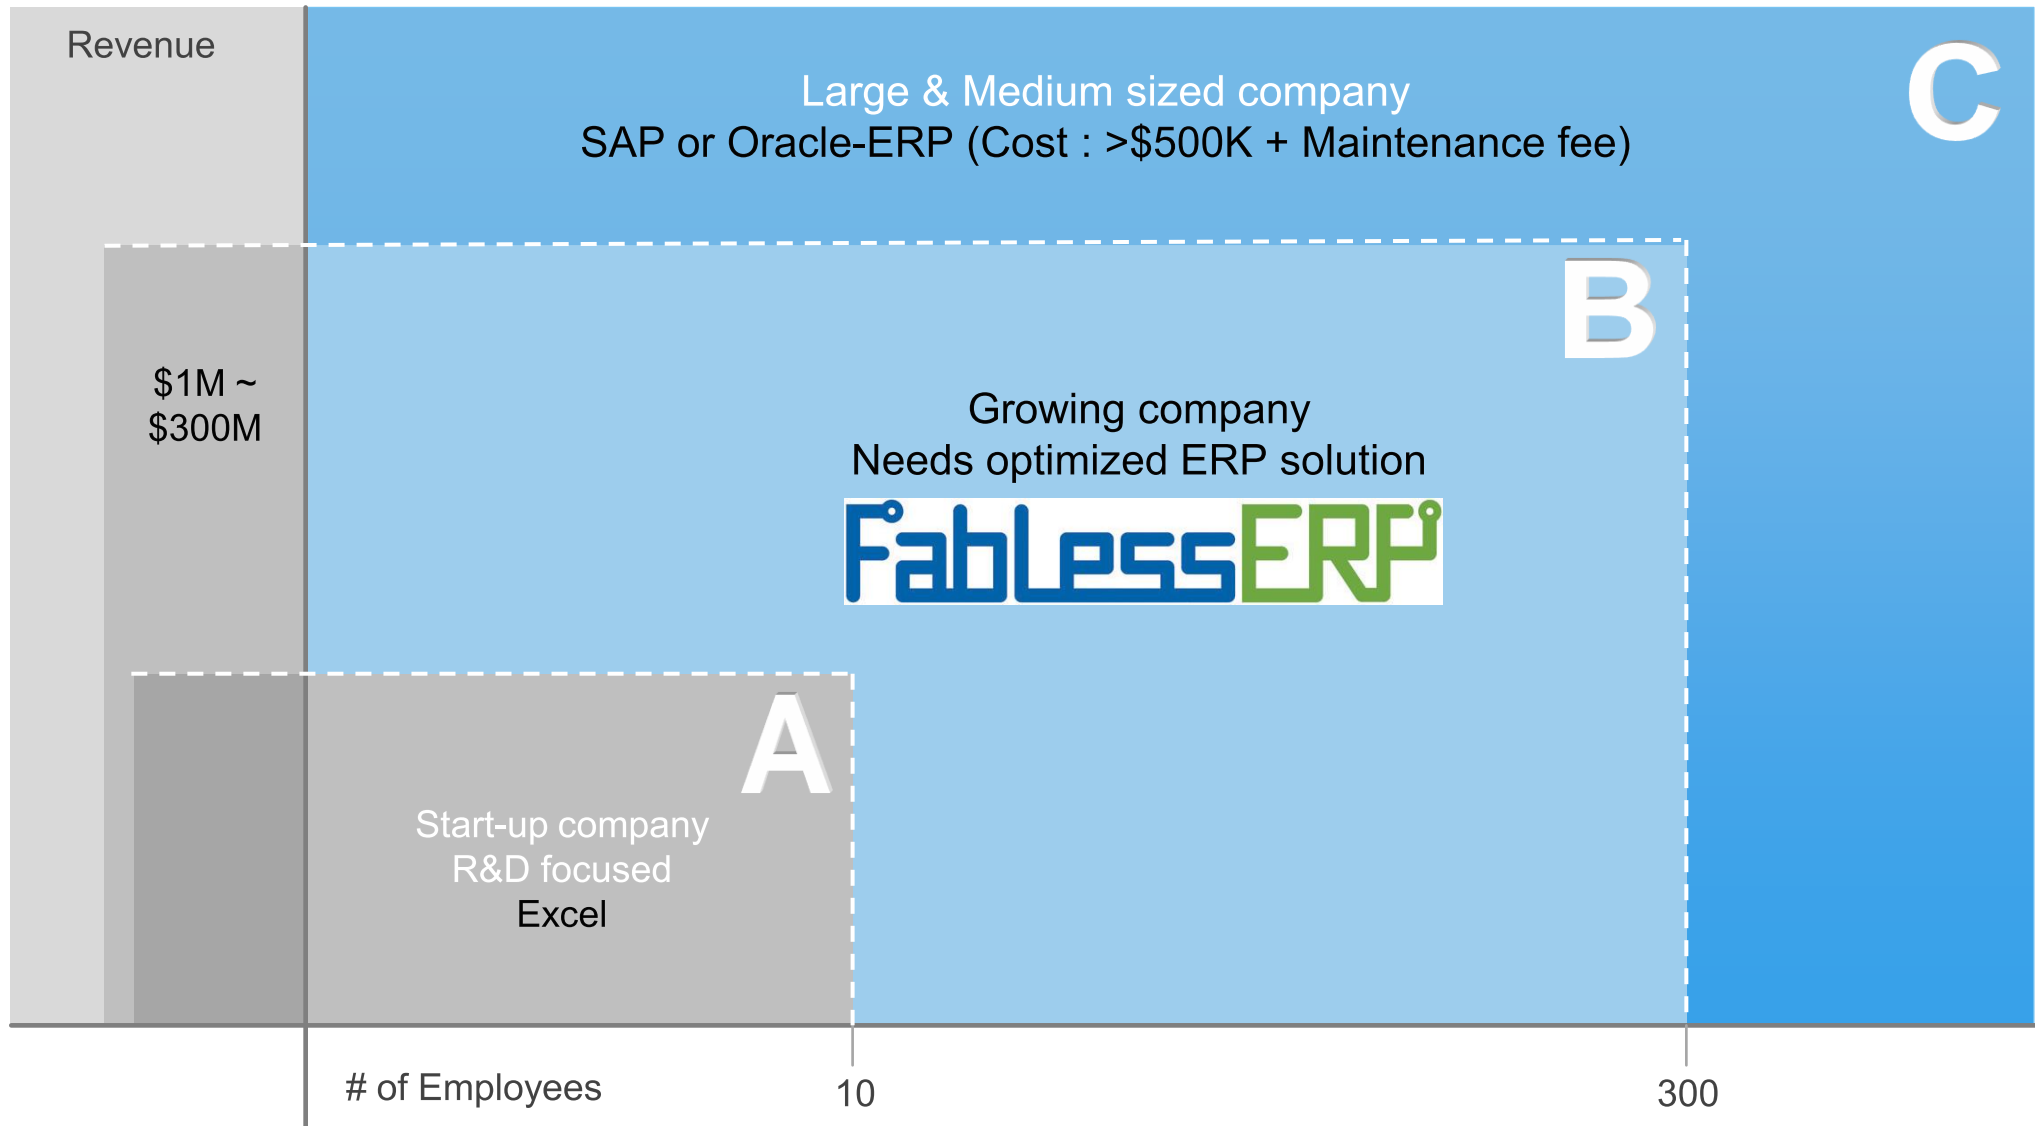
Revenue

Large & Medium sized company
SAP or Oracle-ERP (Cost : >$500K + Maintenance fee)

C

$1M ~
$300M

B

Growing company
Needs optimized ERP solution

FablessERP

A

Start-up company
R&D focused
Excel

# of Employees

10

300